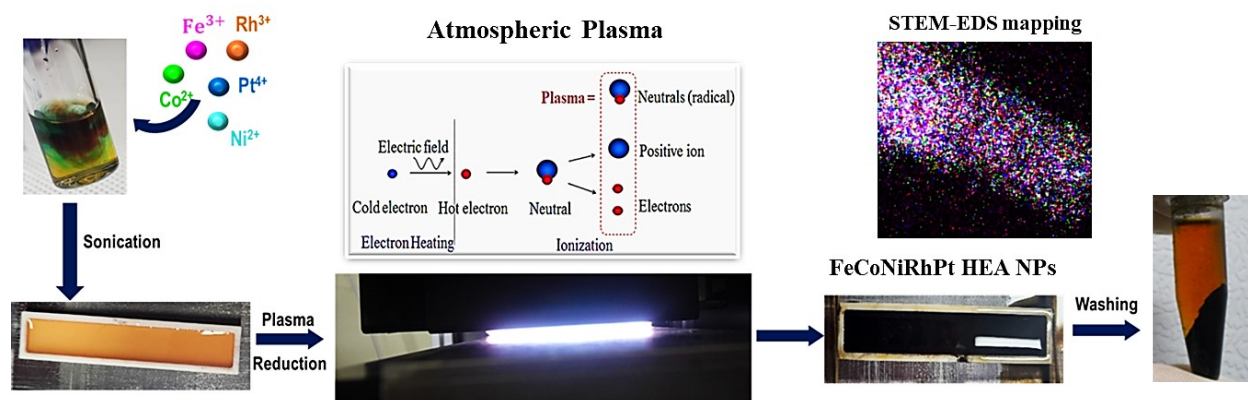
$Fe^{3+}$ $Rh^{3+}$
$Co^{2+}$ $Pt^{4+}$
$Ni^{2+}$

Atmospheric Plasma

Plasma = Neutrals (radical)

Electric field

Positive ion

Cold electron Hot electron Neutral

Electrons

Electron Heating Ionization

STEM-EDS mapping

Sonication

Plasma Reduction

FeCoNiRhPt HEA NPs

Washing